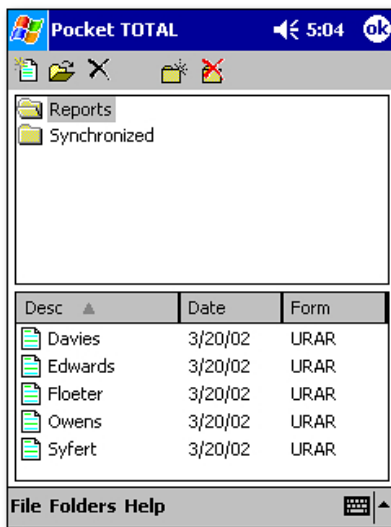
Pocket TOTAL 5:04 ok

Reports
Synchronized

| Desc | Date | Form |
|---|---|---|
| Davies | 3/20/02 | URAR |
| Edwards | 3/20/02 | URAR |
| Floeter | 3/20/02 | URAR |
| Owens | 3/20/02 | URAR |
| Syfert | 3/20/02 | URAR |

File Folders Help